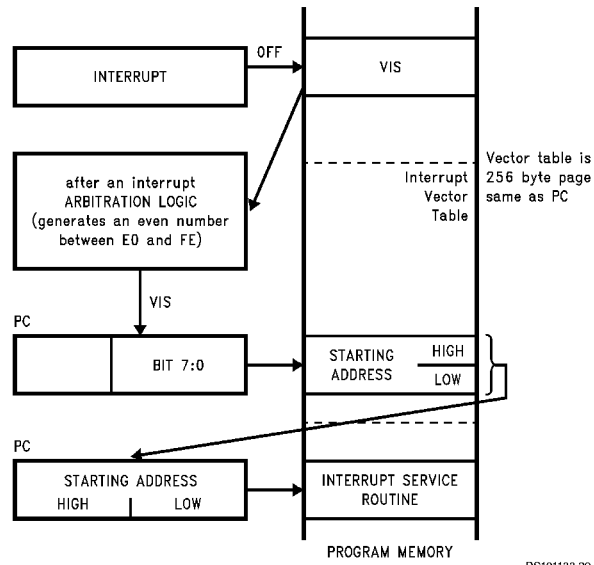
INTERRUPT

OFF

VIS

after an interrupt ARBITRATION LOGIC (generates an even number between E0 and FE)

Interrupt Vector Table

Vector table is 256 byte page same as PC

VIS

PC

BIT 7:0

STARTING ADDRESS

HIGH

LOW

PC

STARTING ADDRESS

HIGH

LOW

INTERRUPT SERVICE ROUTINE

PROGRAM MEMORY

DS101133-29